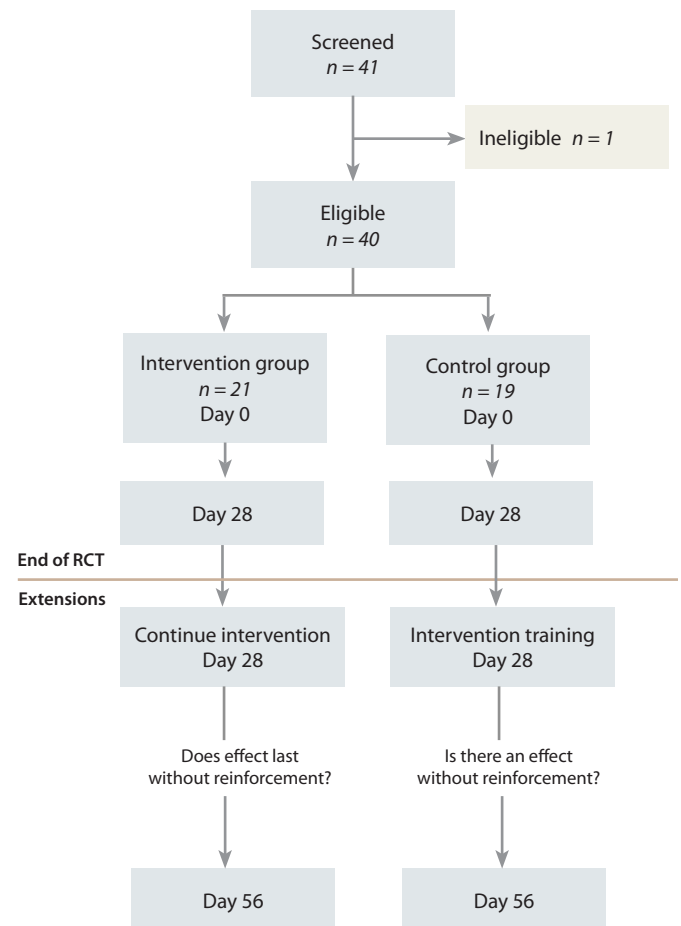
Screened
$n = 41$

Ineligible $n = 1$

Eligible
$n = 40$

Intervention group
$n = 21$
Day 0

Control group
$n = 19$
Day 0

Day 28

Day 28

End of RCT

Extensions

Continue intervention
Day 28

Intervention training
Day 28

Does effect last without reinforcement?

Is there an effect without reinforcement?

Day 56

Day 56